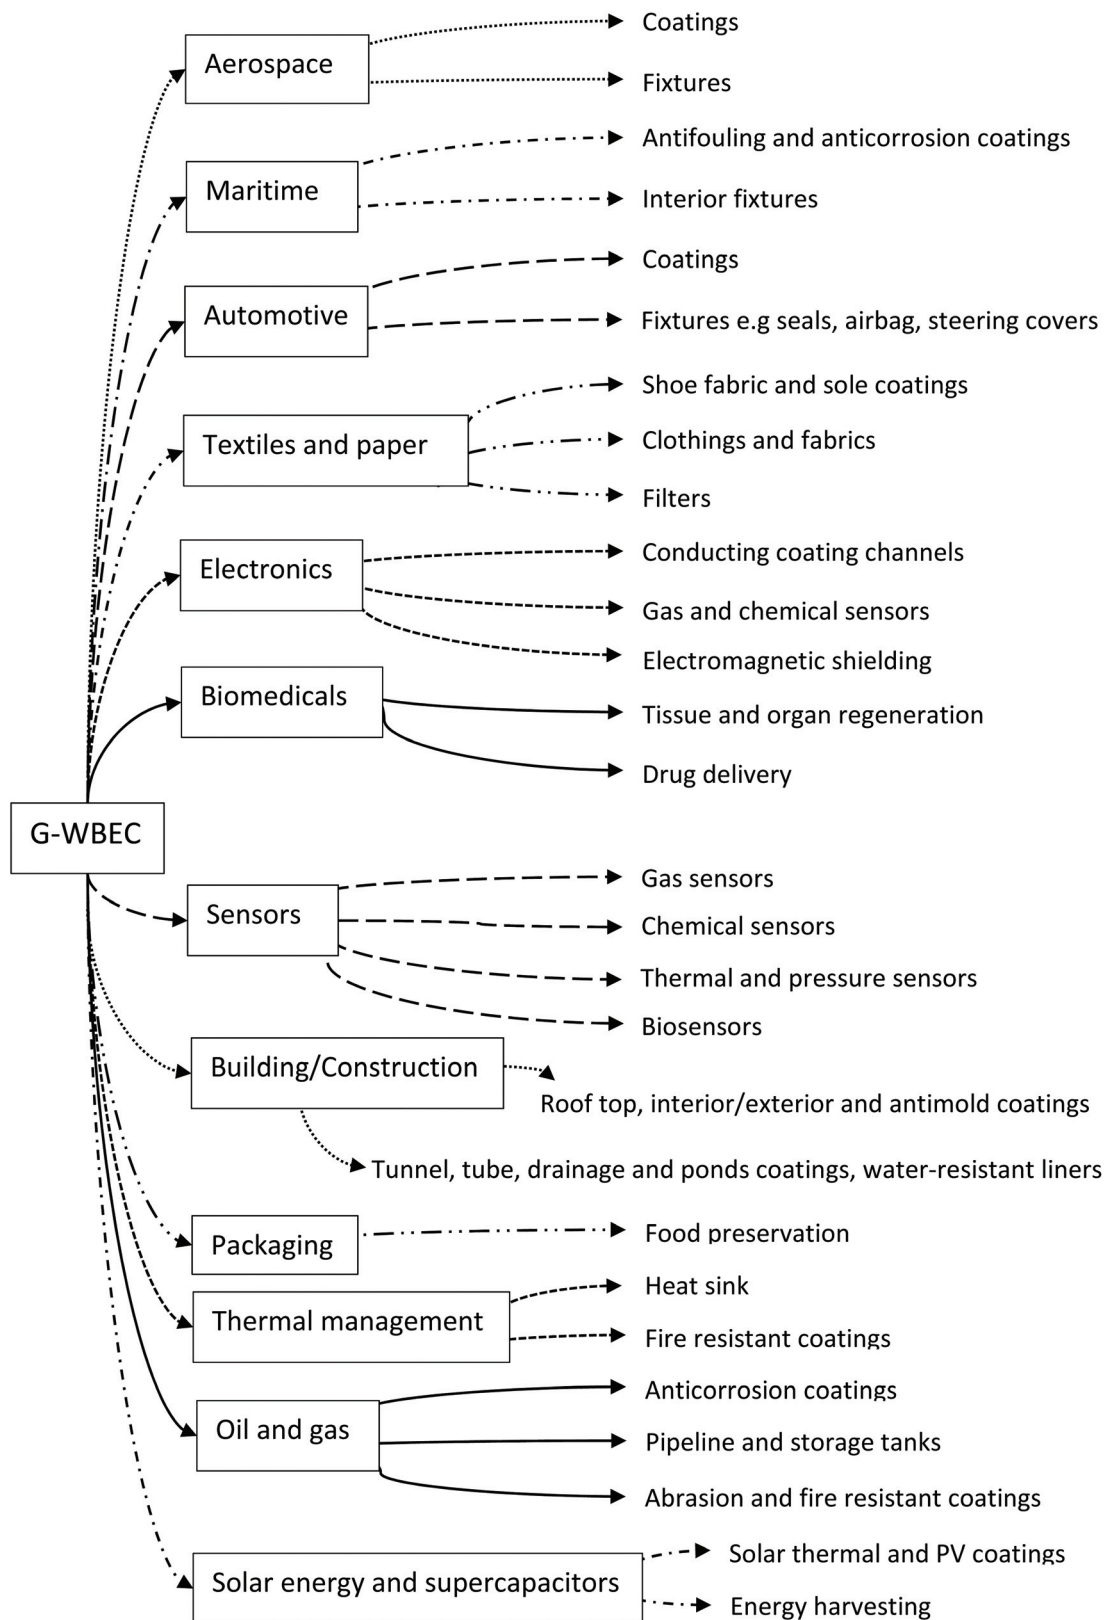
G-WBEC

Aerospace
Coatings
Fixtures

Maritime
Antifouling and anticorrosion coatings
Interior fixtures

Automotive
Coatings
Fixtures e.g seals, airbag, steering covers

Textiles and paper
Shoe fabric and sole coatings
Clothings and fabrics
Filters

Electronics
Conducting coating channels
Gas and chemical sensors
Electromagnetic shielding

Biomedicals
Tissue and organ regeneration
Drug delivery

Sensors
Gas sensors
Chemical sensors
Thermal and pressure sensors
Biosensors

Building/Construction
Roof top, interior/exterior and antimold coatings
Tunnel, tube, drainage and ponds coatings, water-resistant liners

Packaging
Food preservation

Thermal management
Heat sink
Fire resistant coatings

Oil and gas
Anticorrosion coatings
Pipeline and storage tanks
Abrasion and fire resistant coatings

Solar energy and supercapacitors
Solar thermal and PV coatings
Energy harvesting